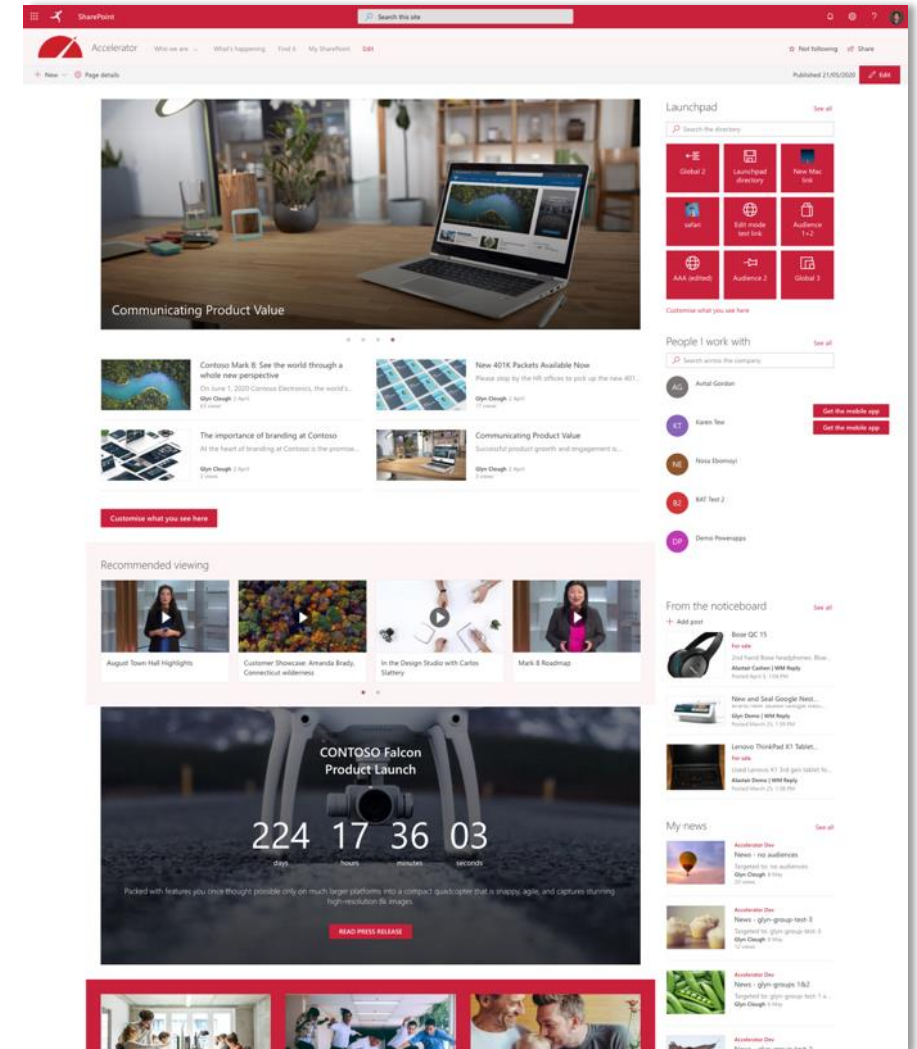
SharePoint

Search this site

Accelerator Who we are What's happening Find it My SharePoint Edit

Not following Share

+ New Page details

Published 21/05/2020 Edit

Communicating Product Value

Contoso Mark 8: See the world through a whole new perspective
On June 1, 2020 Contoso Electronics, the world's...
Glyn Clough 2 April

New 401K Packets Available Now
Please stop by the HR offices to pick up the new 401...
Glyn Clough 2 April

The importance of branding at Contoso
At the heart of branding at Contoso is the promise...
Glyn Clough 2 April

Communicating Product Value
Successful product growth and engagement is...
Glyn Clough 2 April

Customise what you see here

Recommended viewing

August Town Hall Highlights

Customer Showcase: Amanda Brady, Connecticut wilderness

In the Design Studio with Carlos Slattery

Mark 8 Roadmap

CONTOSO Falcon Product Launch

224 days 17 hours 36 minutes 03 seconds

Packed with features you once thought possible only on much larger platforms into a compact quadcopter that is snappy, agile, and captures stunning high-resolution 8k images.

READ PRESS RELEASE

Launchpad See all

Search the directory

Global 2
Launchpad directory
New Mac link
safari
Edit mode test link
Audience 1+2
AAA (edited)
Audience 2
Global 3

Customise what you see here

People I work with See all

Search across the company

AG Avital Gordon
KT Karen Tew
NE Nissa Ebomoyi
B2 BAT Test 2
DP Demo Powerapps

Get the mobile app
Get the mobile app

From the noticeboard See all

+ Add post

Bose QC 15
For sale
Alastair Cashen | WM Reply

New and Seal Google Nest...
Glyn Demo | WM Reply

Lenovo ThinkPad X1 Tablet...
For sale
Alastair Demo | WM Reply

My news See all

Accelerator Dev
News - no audiences
Targeted to: no audiences
Glyn Clough

Accelerator Dev
News - glyn-group-test-3
Targeted to: glyn-group-test-3
Glyn Clough

Accelerator Dev
News - glyn-groups 1&2
Targeted to: glyn-group-test 1 a...
Glyn Clough

Accelerator Dev